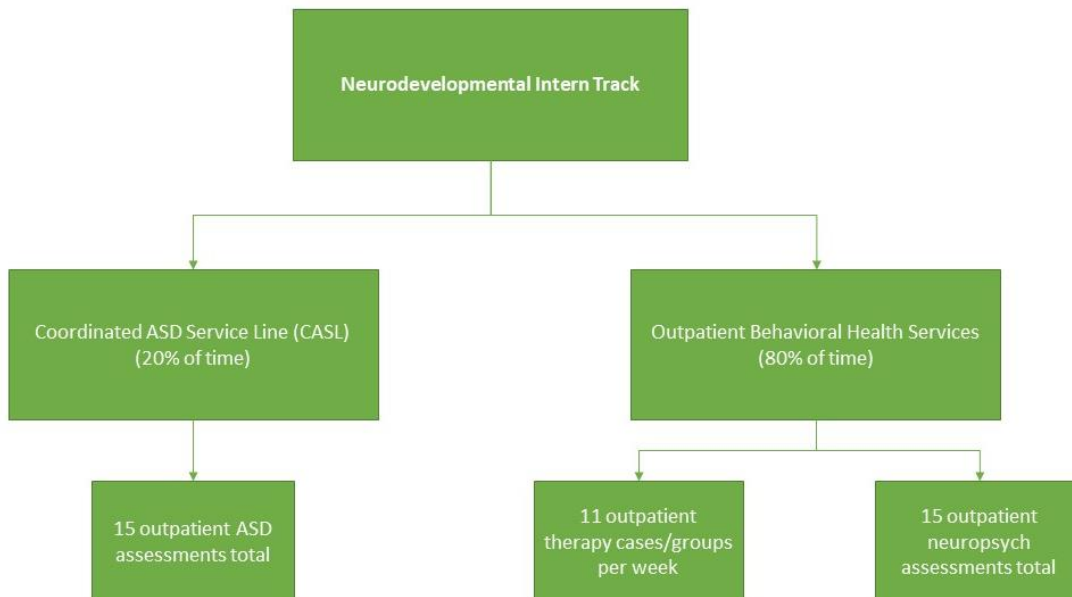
Neurodevelopmental Intern Track

Coordinated ASD Service Line (CASL)
(20% of time)

Outpatient Behavioral Health Services
(80% of time)

15 outpatient ASD assessments total

11 outpatient therapy cases/groups per week

15 outpatient neuropsych assessments total